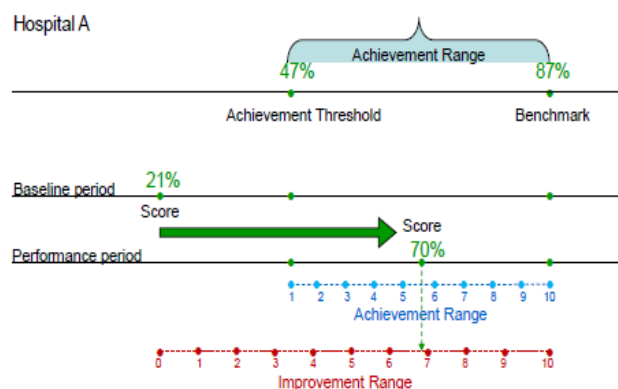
Hospital A

Achievement Range

47%

87%

Achievement Threshold

Benchmark

21%

Baseline period

Score

Score

70%

Performance period

1 2 3 4 5 6 7 8 9 10

Achievement Range

0 1 2 3 4 5 6 7 8 9 10

Improvement Range